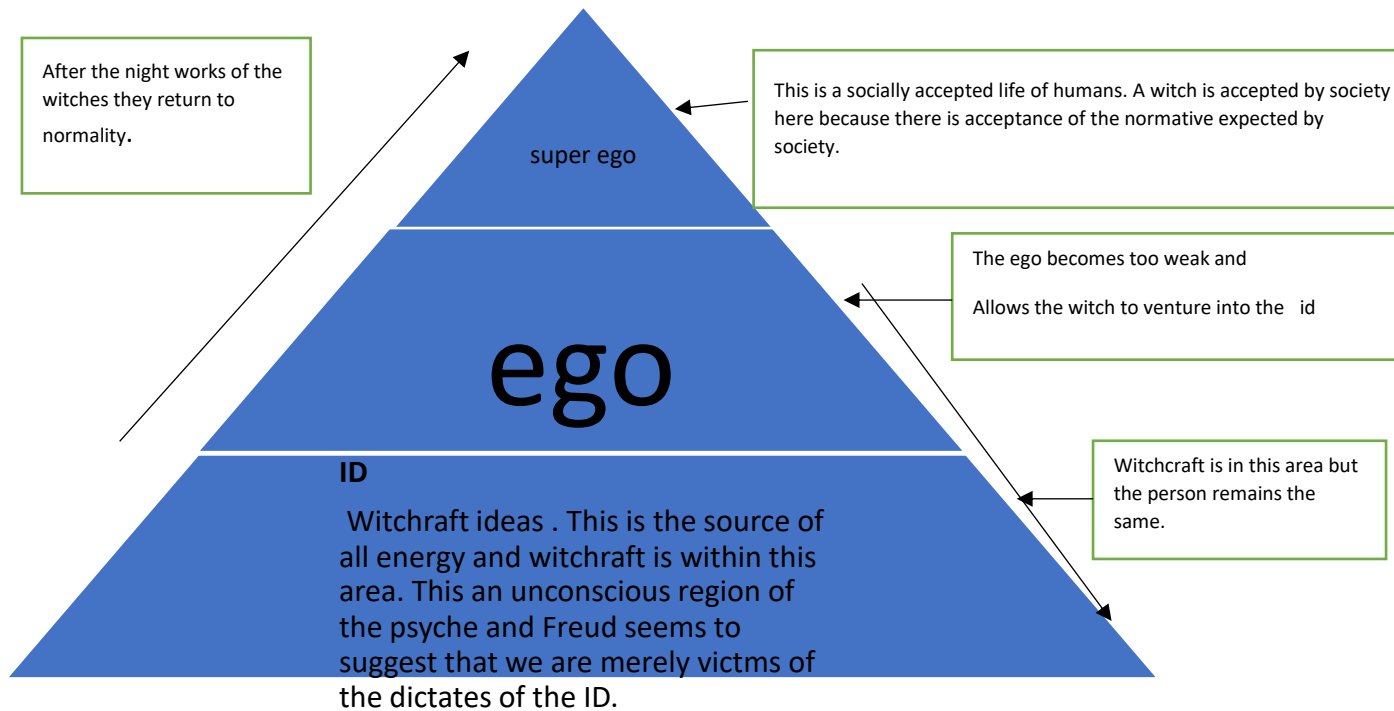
After the night works of the witches they return to normality.

super ego

This is a socially accepted life of humans. A witch is accepted by society here because there is acceptance of the normative expected by society.

The ego becomes too weak and

Allows the witch to venture into the id

ego

Witchcraft is in this area but the person remains the same.

ID

Witchraft ideas . This is the source of all energy and witchraft is within this area. This an unconscious region of the psyche and Freud seems to suggest that we are merely victms of the dictates of the ID.